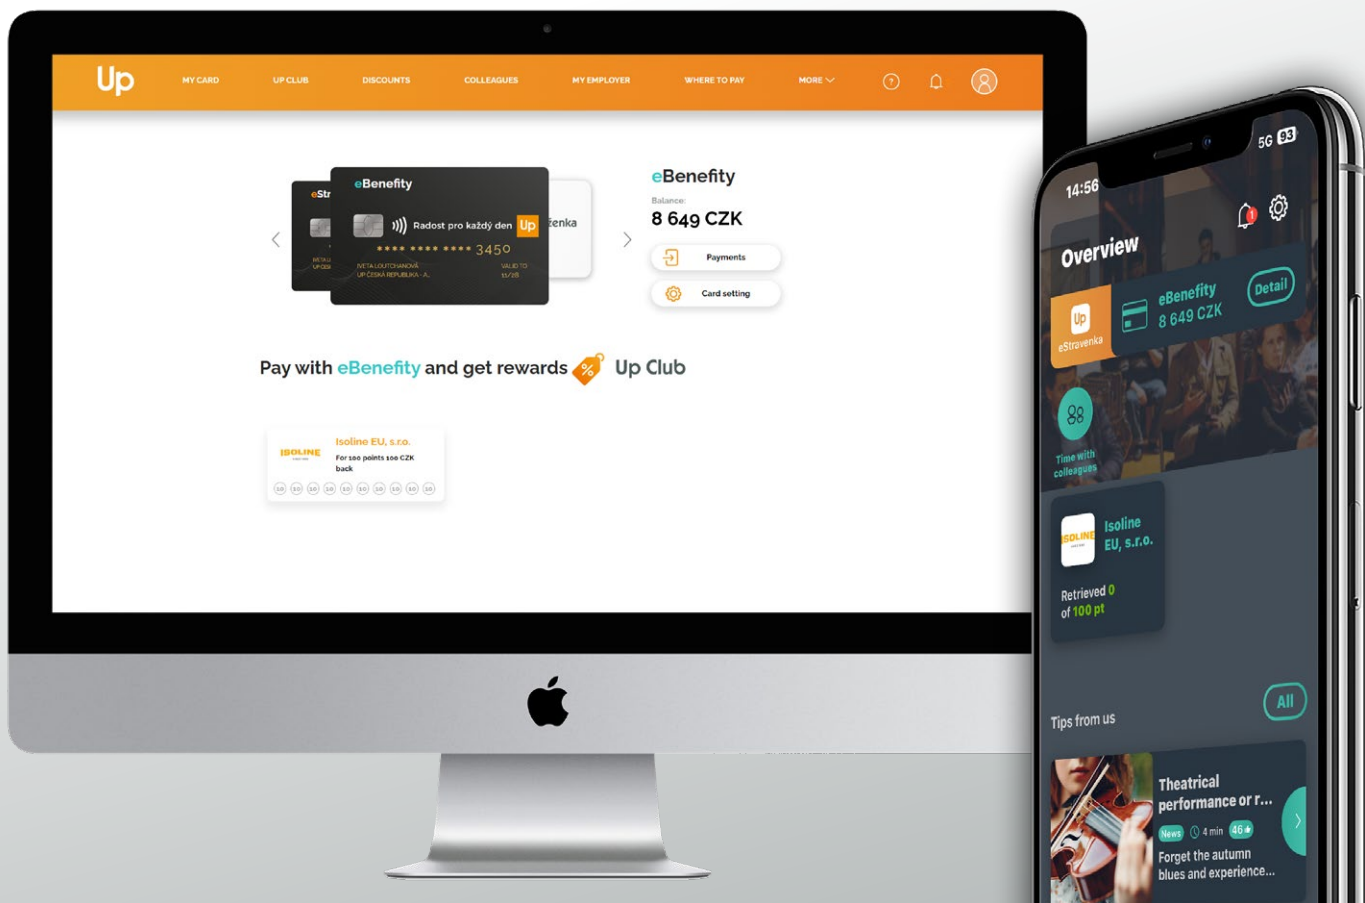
Up MY CARD UP CLUB DISCOUNTS COLLEAGUES MY EMPLOYER WHERE TO PAY MORE

eStr
eBenefity
Radost pro každý den Up
**** **** **** 3450
IVETA LOUTCHANOVÁ
UP ČESKÁ REPUBLIKA - A...
VALID TO 11/28
ženka

eBenefity
Balance:
8 649 CZK
Payments
Card setting

Pay with eBenefity and get rewards Up Club

ISOLINE
Isoline EU, s.r.o.
For 100 points 100 CZK back
10 10 10 10 10 10 10 10 10 10

14:56
5G 93
1
Overview
Up eStravenka
eBenefity 8 649 CZK
Detail
Time with colleagues
ISOLINE
Isoline EU, s.r.o.
Retrieved 0 of 100 pt
Tips from us
All
Theatrical performance or r...
News 4 min 46
Forget the autumn blues and experience...